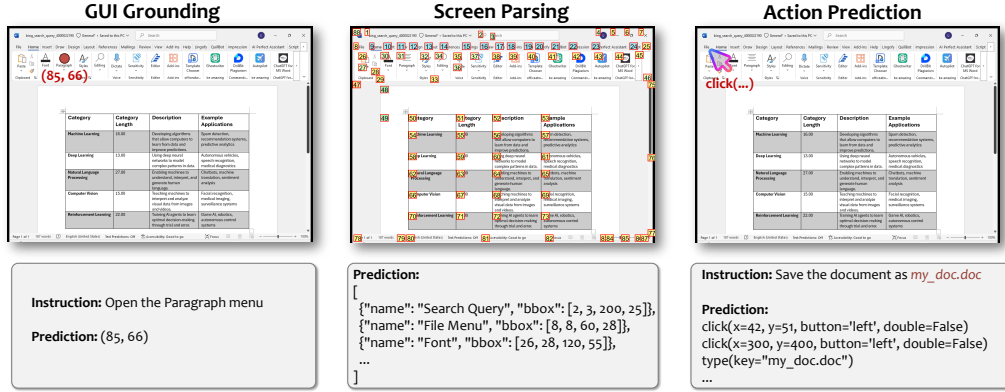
GUI Grounding

(85, 66)

| Category | Category Length | Description | Example Applications |
|---|---|---|---|
| Machine Learning | 18.00 | Developing algorithms that allow computers to learn from data and improve predictions. | Spam detection, recommendation systems, predictive analytics |
| Deep Learning | 13.00 | Using deep neural networks to model complex patterns in data. | Autonomous vehicles, speech recognition, medical diagnostics |
| Natural Language Processing | 27.00 | Enabling machines to understand, interpret, and generate human language. | Chatbots, machine translation, sentiment analysis |
| Computer Vision | 15.00 | Teaching machines to interpret and analyze visual data from images and videos. | Facial recognition, medical imaging, surveillance systems |
| Reinforcement Learning | 22.00 | Training AI agents to learn optimal decision-making through trial and error. | Game AI, robotics, autonomous control systems |

Instruction: Open the Paragraph menu

Prediction: (85, 66)

Screen Parsing

Prediction:
[
{"name": "Search Query", "bbox": [2, 3, 200, 25]},
{"name": "File Menu", "bbox": [8, 8, 60, 28]},
{"name": "Font", "bbox": [26, 28, 120, 55]},
...
]

Action Prediction

click(...)

Instruction: Save the document as my_doc.doc

Prediction:
click(x=42, y=51, button='left', double=False)
click(x=300, y=400, button='left', double=False)
type(key="my_doc.doc")
...